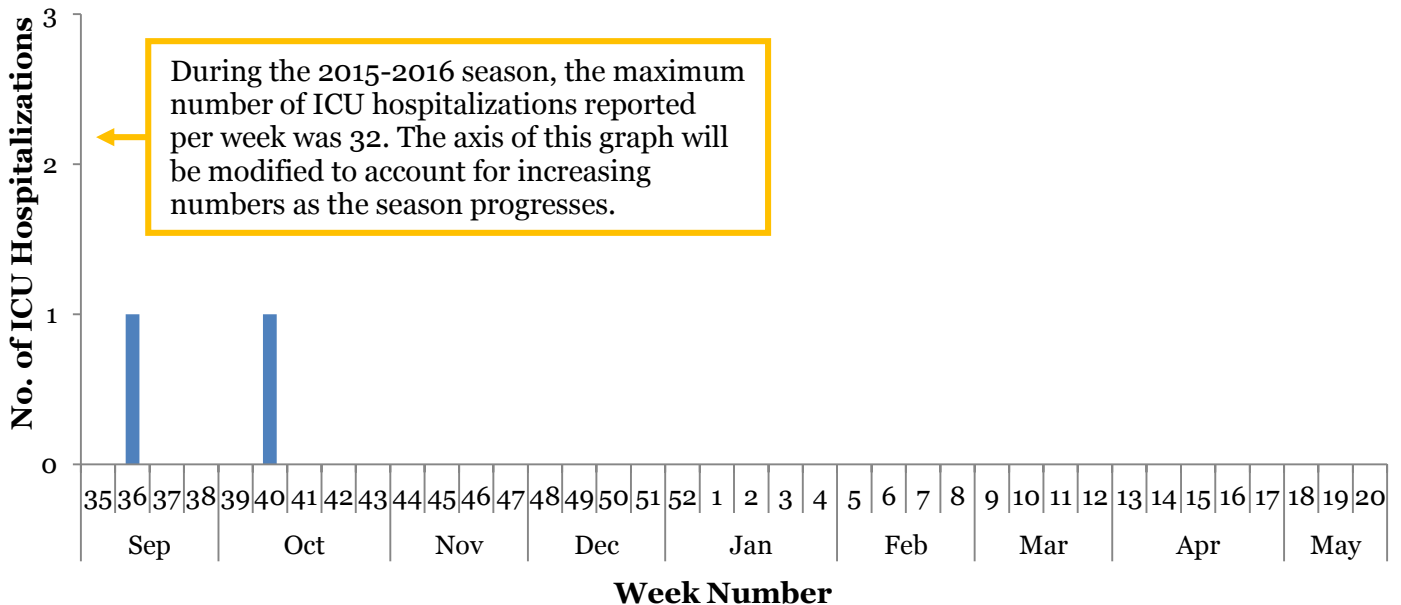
No. of ICU Hospitalizations

3
2
1
0

During the 2015-2016 season, the maximum number of ICU hospitalizations reported per week was 32. The axis of this graph will be modified to account for increasing numbers as the season progresses.

35 36 37 38 39 40 41 42 43 44 45 46 47 48 49 50 51 52 1 2 3 4 5 6 7 8 9 10 11 12 13 14 15 16 17 18 19 20

Sep Oct Nov Dec Jan Feb Mar Apr May

Week Number